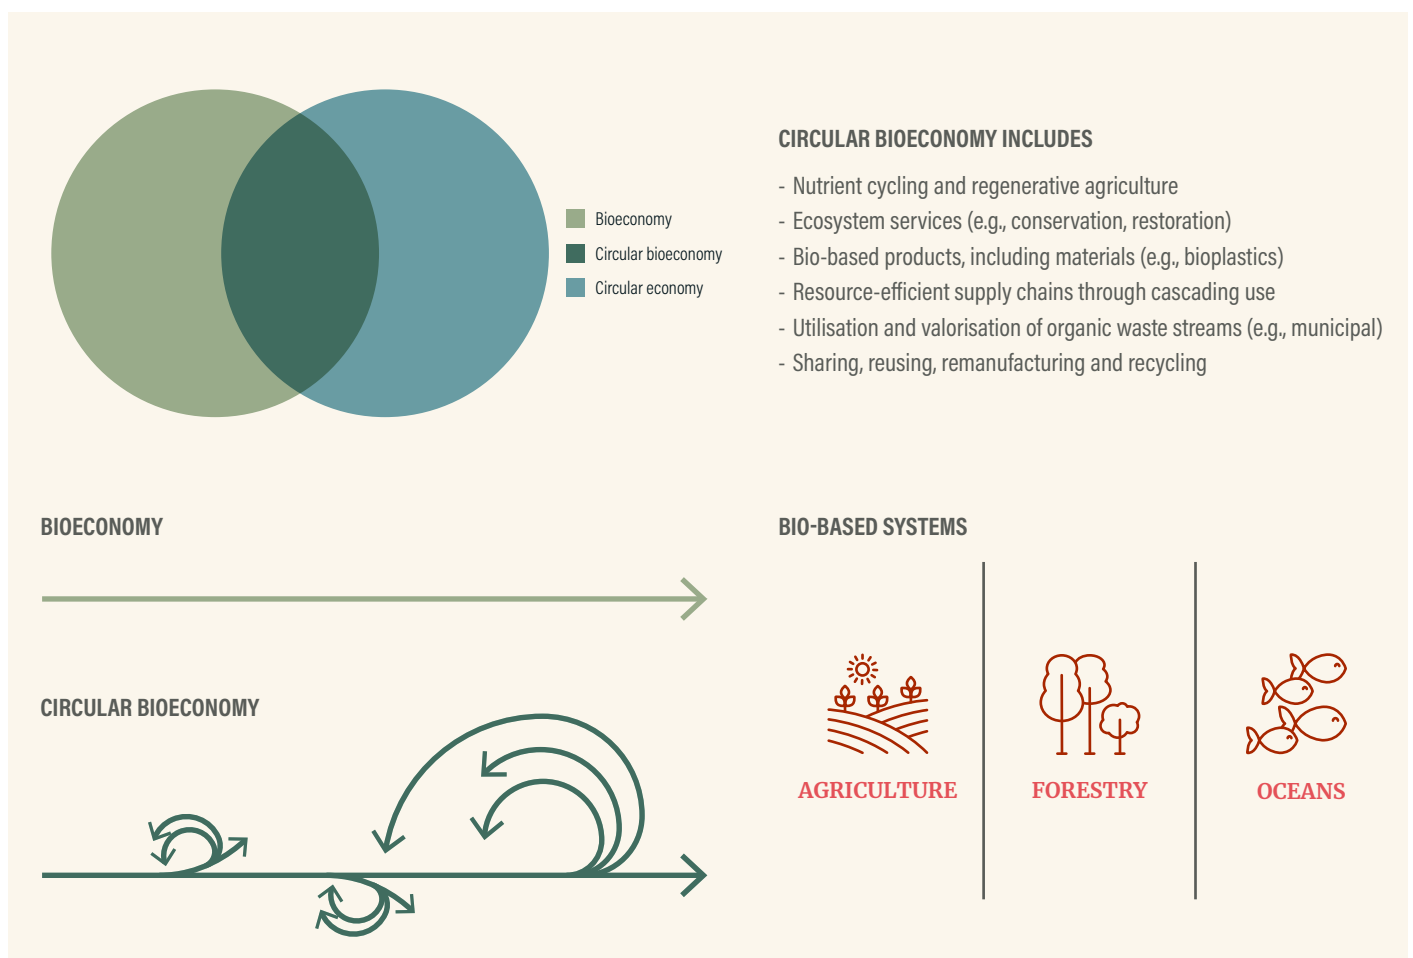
Bioeconomy
Circular bioeconomy
Circular economy

CIRCULAR BIOECONOMY INCLUDES

- Nutrient cycling and regenerative agriculture
- Ecosystem services (e.g., conservation, restoration)
- Bio-based products, including materials (e.g., bioplastics)
- Resource-efficient supply chains through cascading use
- Utilisation and valorisation of organic waste streams (e.g., municipal)
- Sharing, reusing, remanufacturing and recycling

BIOECONOMY

CIRCULAR BIOECONOMY

BIO-BASED SYSTEMS

AGRICULTURE

FORESTRY

OCEANS